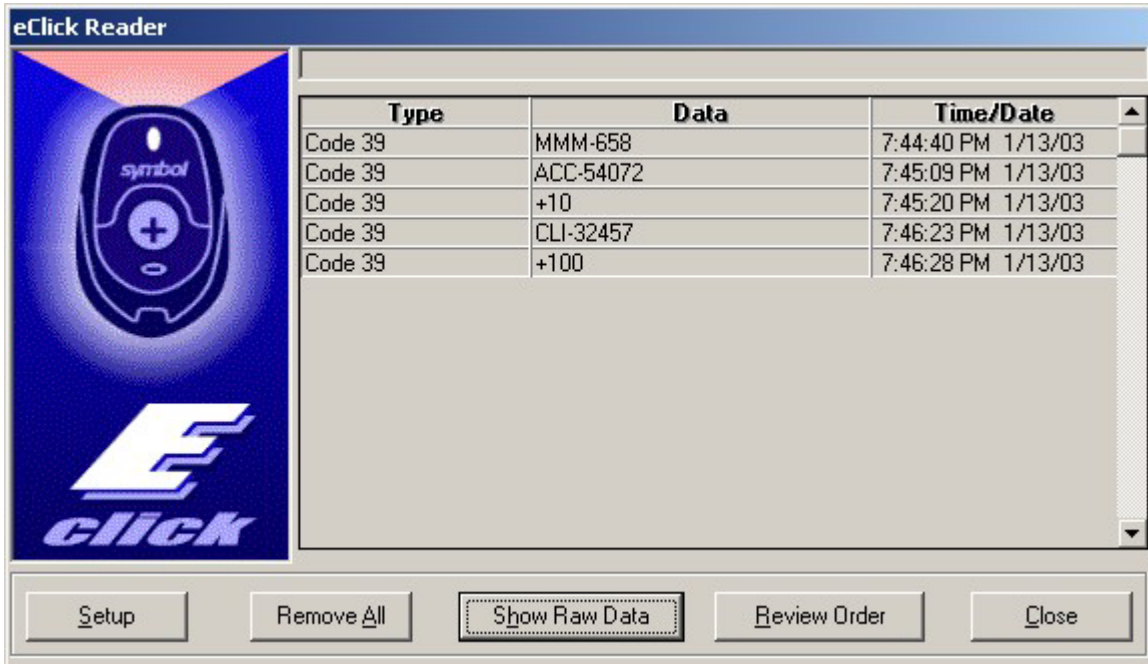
eClick Reader

symbol

E click

| Type | Data | Time/Date |
|---|---|---|
| Code 39 | MMM-658 | 7:44:40 PM 1/13/03 |
| Code 39 | ACC-54072 | 7:45:09 PM 1/13/03 |
| Code 39 | +10 | 7:45:20 PM 1/13/03 |
| Code 39 | CLI-32457 | 7:46:23 PM 1/13/03 |
| Code 39 | +100 | 7:46:28 PM 1/13/03 |

Setup Remove All Show Raw Data Review Order Close